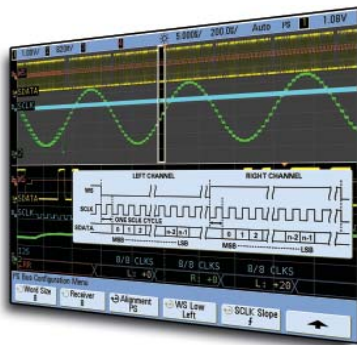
1.00V 820V 5.000s/ 200.0s/ Auto 1.08V

WS
SDATA
SCLK

LEFT CHANNEL
RIGHT CHANNEL
WS
SCLK
ONE SCLK CYCLE
SDATA
0 1 2
n-2 n-1
0 1 2
n-2 n-1
MSB
LSB
MSB
LSB

WS
SDATA
SCLK

8/8 CLKS
L: +0
8/8 CLKS
R: +0
8/8 CLKS
L: +20

I²S Bus Configuration Menu
Word Size 8
Receiver 8
Alignment I²S
WS Low Left
SCLK Slope